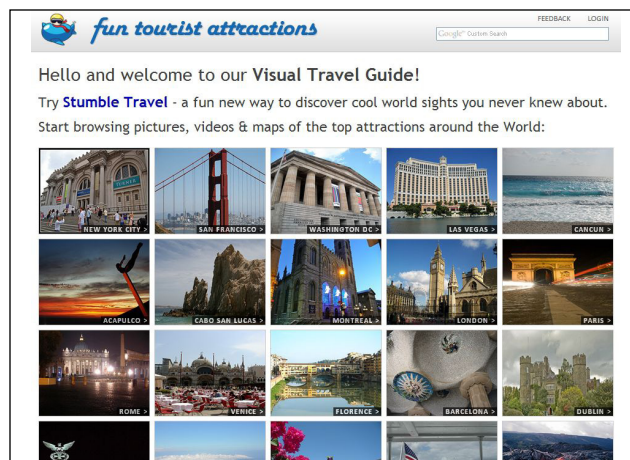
fun tourist attractions

FEEDBACK LOGIN

Google Custom Search

Hello and welcome to our **Visual Travel Guide**!

Try **Stumble Travel** - a fun new way to discover cool world sights you never knew about.

Start browsing pictures, videos & maps of the top attractions around the World:

NEW YORK CITY >
SAN FRANCISCO >
WASHINGTON DC >
LAS VEGAS >
CANCUN >
ACAPULCO >
CABO SAN LUCAS >
MONTREAL >
LONDON >
PARIS >
ROME >
VENICE >
FLORENCE >
BARCELONA >
DUBLIN >